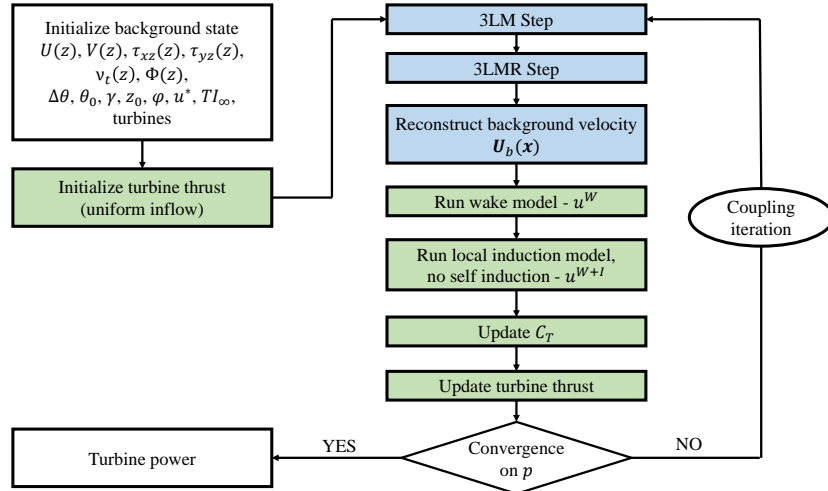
Initialize background state $U(z)$, $V(z)$, $\tau_{xz}(z)$, $\tau_{yz}(z)$, $\nu_t(z)$, $\Phi(z)$, $\Delta\theta$, $\theta_0$, $\gamma$, $z_0$, $\varphi$, $u^*$, $TI_\infty$, turbines

Initialize turbine thrust (uniform inflow)

3LM Step

3LMR Step

Reconstruct background velocity $\boldsymbol{U}_b(\boldsymbol{x})$

Run wake model - $u^W$

Run local induction model, no self induction - $u^{W+I}$

Update $C_T$

Update turbine thrust

Convergence on $p$

YES

NO

Turbine power

Coupling iteration